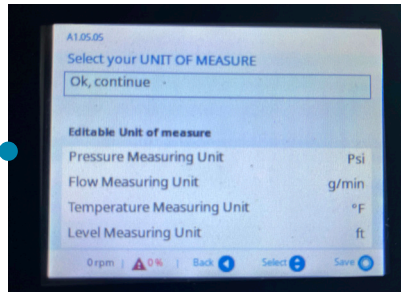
A1.05.05
Select your UNIT OF MEASURE
Ok, continue

Editable Unit of measure
Pressure Measuring Unit Psi
Flow Measuring Unit g/min
Temperature Measuring Unit °F
Level Measuring Unit ft

0 rpm | 0% | Back Select Save